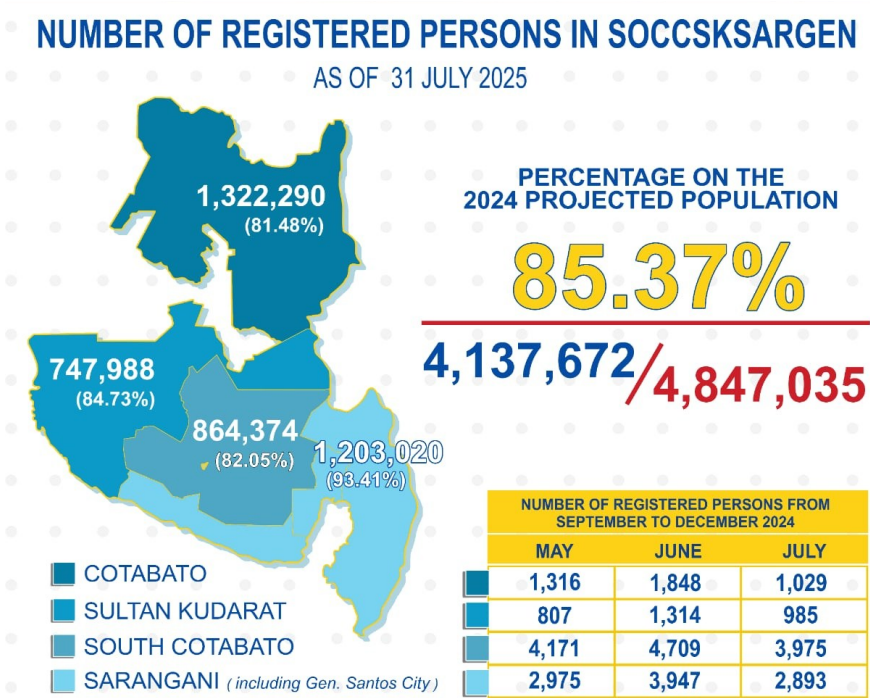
NUMBER OF REGISTERED PERSONS IN SOCCSKSARGEN

AS OF 31 JULY 2025

1,322,290
(81.48%)

747,988
(84.73%)

864,374
(82.05%)

1,203,020
(93.41%)

PERCENTAGE ON THE 2024 PROJECTED POPULATION

85.37%

4,137,672/4,847,035

COTABATO

SULTAN KUDARAT

SOUTH COTABATO

SARANGANI ( including Gen. Santos City )

NUMBER OF REGISTERED PERSONS FROM SEPTEMBER TO DECEMBER 2024

| | MAY | JUNE | JULY |
|---|---|---|---|
| | 1,316 | 1,848 | 1,029 |
| | 807 | 1,314 | 985 |
| | 4,171 | 4,709 | 3,975 |
| | 2,975 | 3,947 | 2,893 |